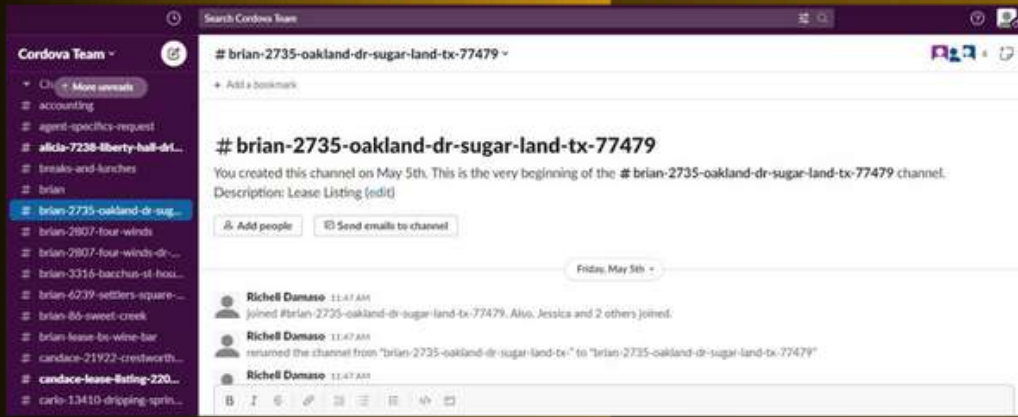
Search Cordova Team

Cordova Team ˅

Ch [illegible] More unreads

# accounting
# agent-specifics-request
# alicia-7238-liberty-hall-dri...
# breaks-and-lunches
# brian
# brian-2735-oakland-dr-sug...
# brian-2807-four-winds
# brian-2807-four-winds-dr-...
# brian-3316-bacchus-st-hou...
# brian-6239-settlers-square-...
# brian-86-sweet-creek
# brian-lease-bs-wine-bar
# candace-21922-crestworth...
# candace-lease-listing-220...
# carlo-13410-dripping-sprin...

# brian-2735-oakland-dr-sugar-land-tx-77479 ˅

+ Add a bookmark

# brian-2735-oakland-dr-sugar-land-tx-77479

You created this channel on May 5th. This is the very beginning of the # brian-2735-oakland-dr-sugar-land-tx-77479 channel. Description: Lease Listing (edit)

Add people

Send emails to channel

Friday, May 5th ˅

Richell Damaso 11:47 AM
joined #brian-2735-oakland-dr-sugar-land-tx-77479. Also, Jessica and 2 others joined.

Richell Damaso 11:47 AM
renamed the channel from "brian-2735-oakland-dr-sugar-land-tx-" to "brian-2735-oakland-dr-sugar-land-tx-77479"

Richell Damaso 11:47 AM